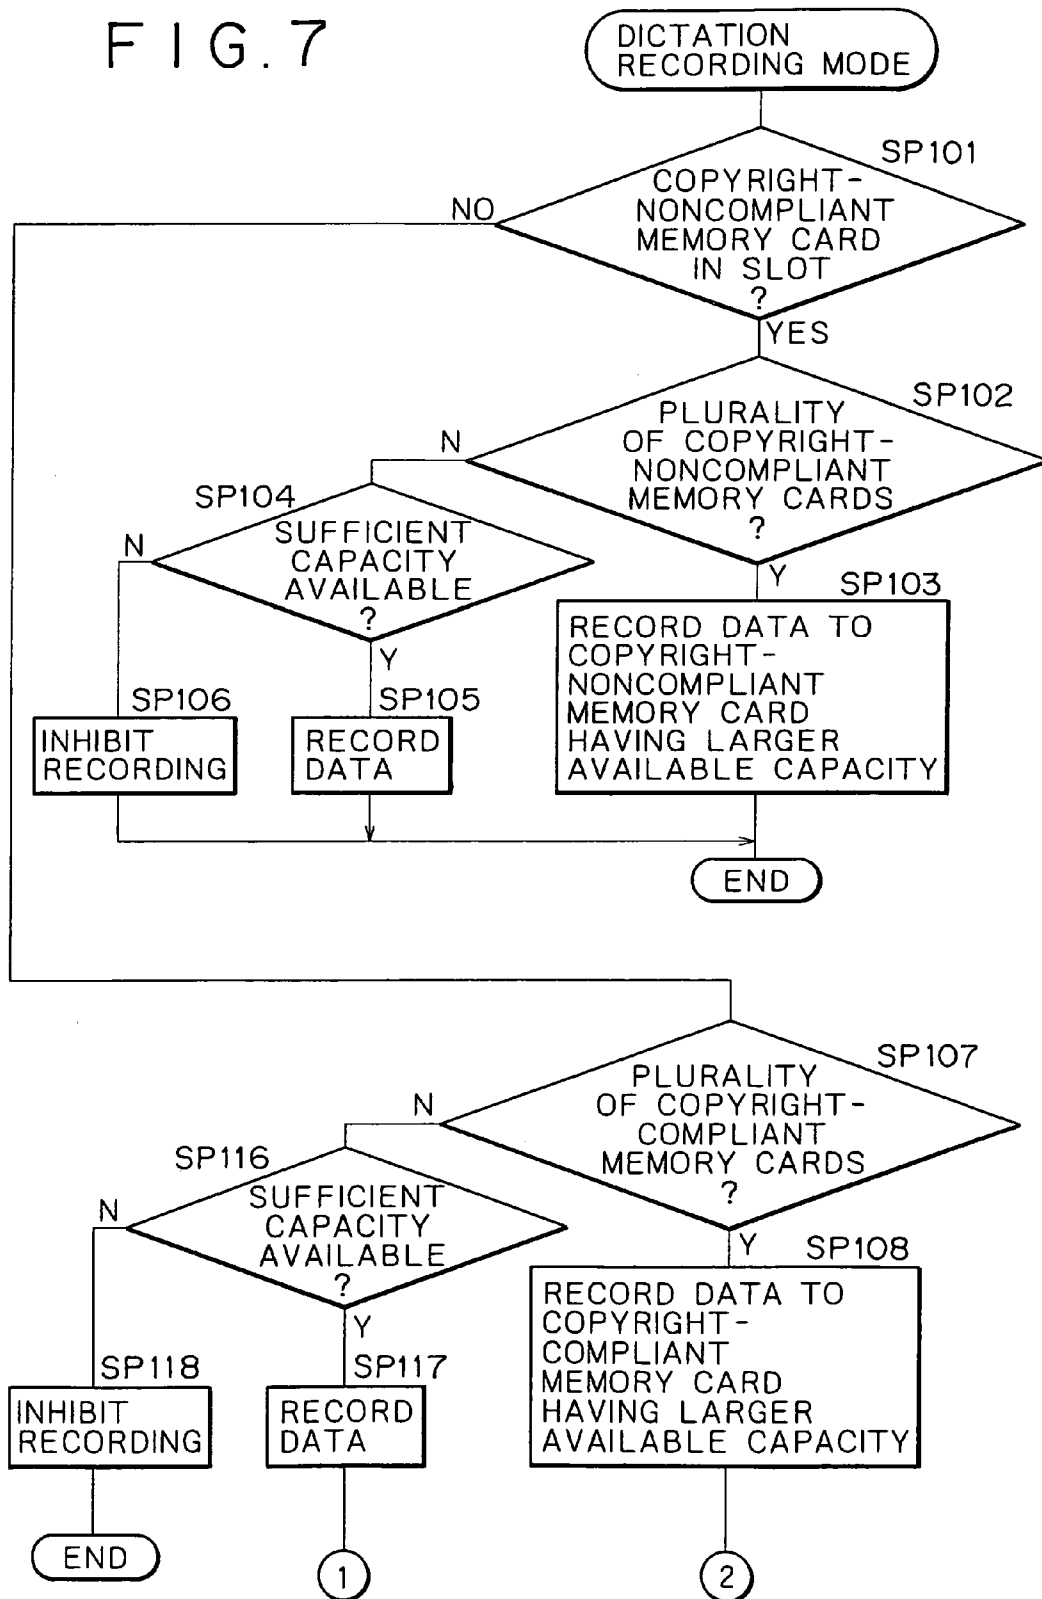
FIG.7

DICTATION RECORDING MODE

SP101

COPYRIGHT-NONCOMPLIANT MEMORY CARD IN SLOT ?

NO

YES

SP102

PLURALITY OF COPYRIGHT-NONCOMPLIANT MEMORY CARDS ?

N

SP104

SUFFICIENT CAPACITY AVAILABLE ?

N

Y

SP103

RECORD DATA TO COPYRIGHT-NONCOMPLIANT MEMORY CARD HAVING LARGER AVAILABLE CAPACITY

Y

SP106

INHIBIT RECORDING

SP105

RECORD DATA

END

SP107

PLURALITY OF COPYRIGHT-COMPLIANT MEMORY CARDS ?

N

SP116

SUFFICIENT CAPACITY AVAILABLE ?

N

Y

SP108

RECORD DATA TO COPYRIGHT-COMPLIANT MEMORY CARD HAVING LARGER AVAILABLE CAPACITY

Y

SP118

INHIBIT RECORDING

SP117

RECORD DATA

END

1

2